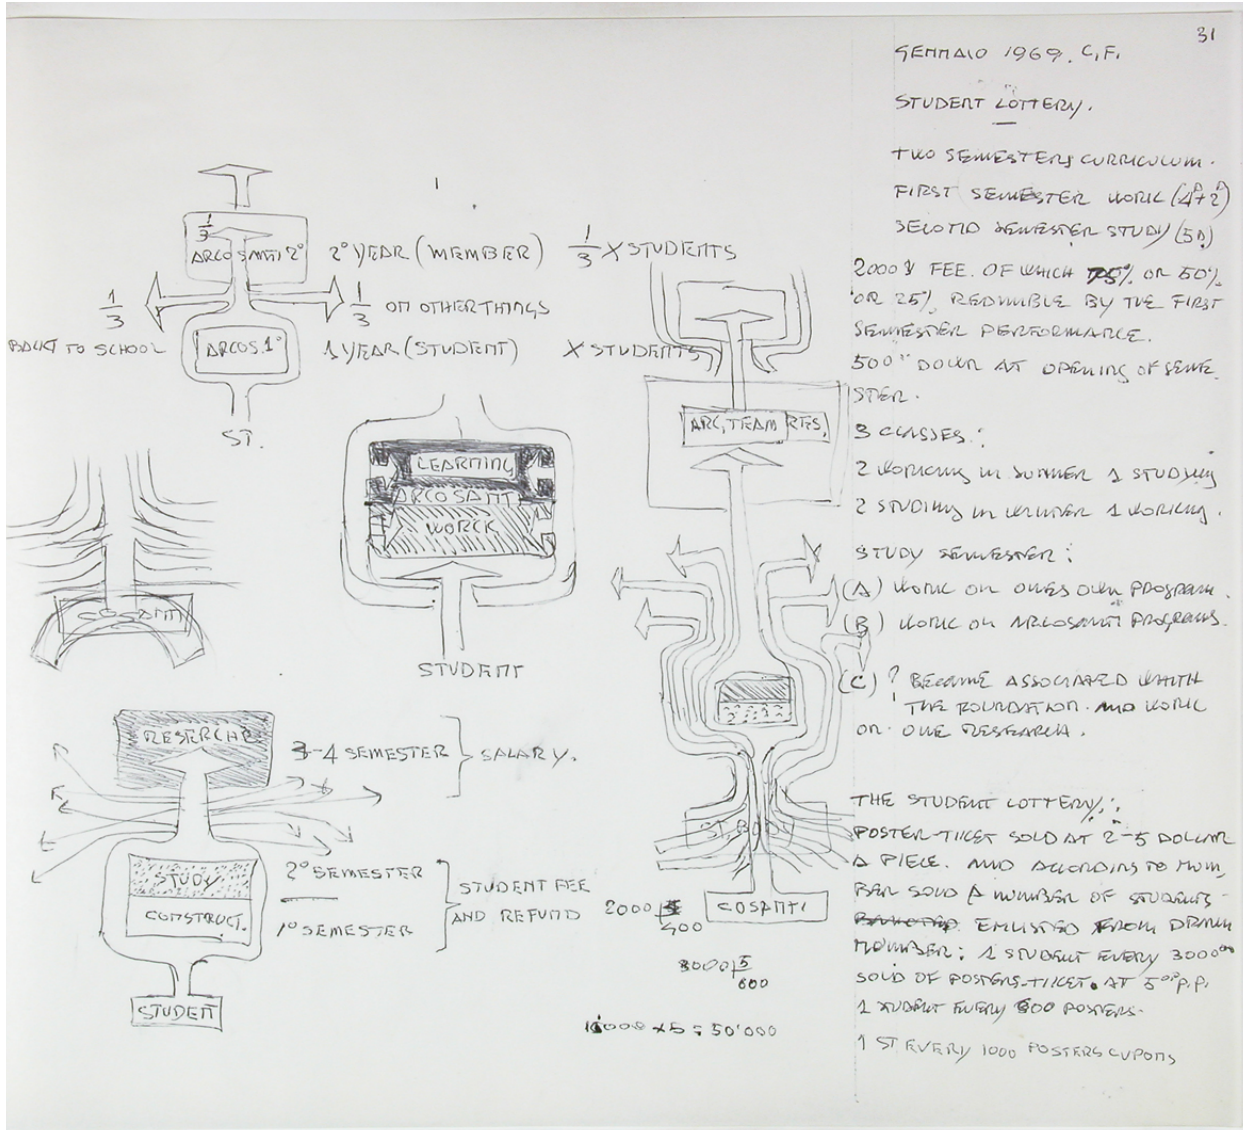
31

GENNAIO 1969. C.F.

STUDENT LOTTERY.

TWO SEMESTERS CURRICULUM.
FIRST SEMESTER WORK ($4^a+2^a$)
SECOND SEMESTER STUDY (5a)

2000 $ FEE. OF WHICH 75% OR 50% OR 25% REDIMIBLE BY THE FIRST SEMESTER PERFORMANCE.
500 DOWN AT OPENING OF SEMESTER.

3 CLASSES:
2 WORKING IN SUMMER 1 STUDYING
2 STUDYING IN WINTER 1 WORKING.

STUDY SEMESTER:
(A) WORK ON ONES OWN PROGRAM.
(B) WORK ON ARCOSANTI PROGRAMS.
(C) ? BECOME ASSOCIATED WITH THE FOUNDATION. AND WORK ON OWN RESEARCH.

THE STUDENT LOTTERY:
POSTER-TICKET SOLD AT 2-5 DOLLAR A PIECE. AND ACCORDING TO NUMBER SOLD A NUMBER OF STUDENTS ~~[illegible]~~ ENLISTED FROM DRAWN NUMBER: 1 STUDENT EVERY 3000 SOLD OF POSTERS-TICKET. AT 5 p.p.
1 STUDENT EVERY 800 POSTERS.
1 ST. EVERY 1000 POSTERS CUPONS

$\frac{1}{3}$
ARCOSANTI 2°
2° YEAR (MEMBER) $\frac{1}{3}$ X STUDENTS
$\frac{1}{3}$
$\frac{1}{3}$ ON OTHER THINGS
BACK TO SCHOOL
ARCOS. 1°
1 YEAR (STUDENT) X STUDENTS
ST.
COSANTI

LEARNING
ARCOSANTI
WORK
STUDENT

ARC, TEAM RES.
ST. BODY
COSANTI
2000 $\frac{5}{400}$
3000 $\frac{5}{600}$
10000 × 5 = 50'000

RESEARCH
3-4 SEMESTER } SALARY.
STUDY
CONSTRUCT.
2° SEMESTER
1° SEMESTER
} STUDENT FEE AND REFUND
STUDENT